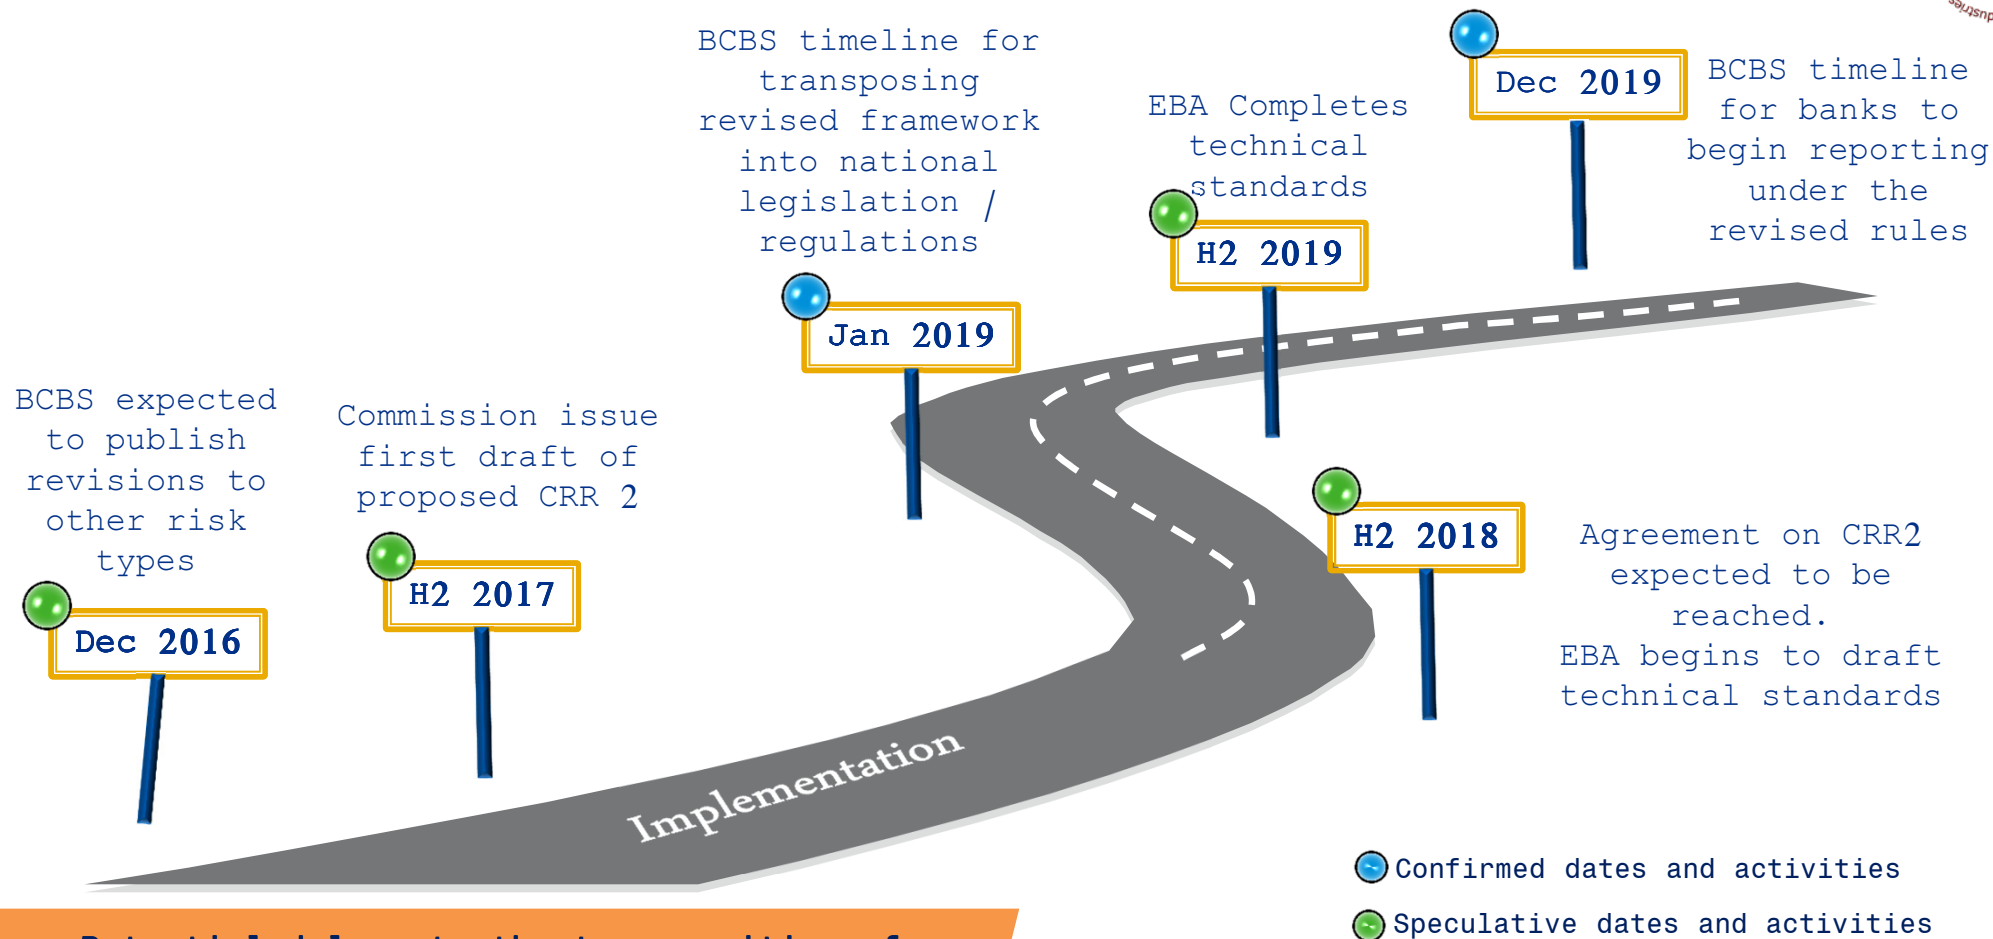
BCBS timeline for transposing revised framework into national legislation / regulations

Jan 2019

EBA Completes technical standards

H2 2019

Dec 2019

BCBS timeline for banks to begin reporting under the revised rules

BCBS expected to publish revisions to other risk types

Dec 2016

Commission issue first draft of proposed CRR 2

H2 2017

H2 2018

Agreement on CRR2 expected to be reached.
EBA begins to draft technical standards

Implementation

Confirmed dates and activities

Speculative dates and activities

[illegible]